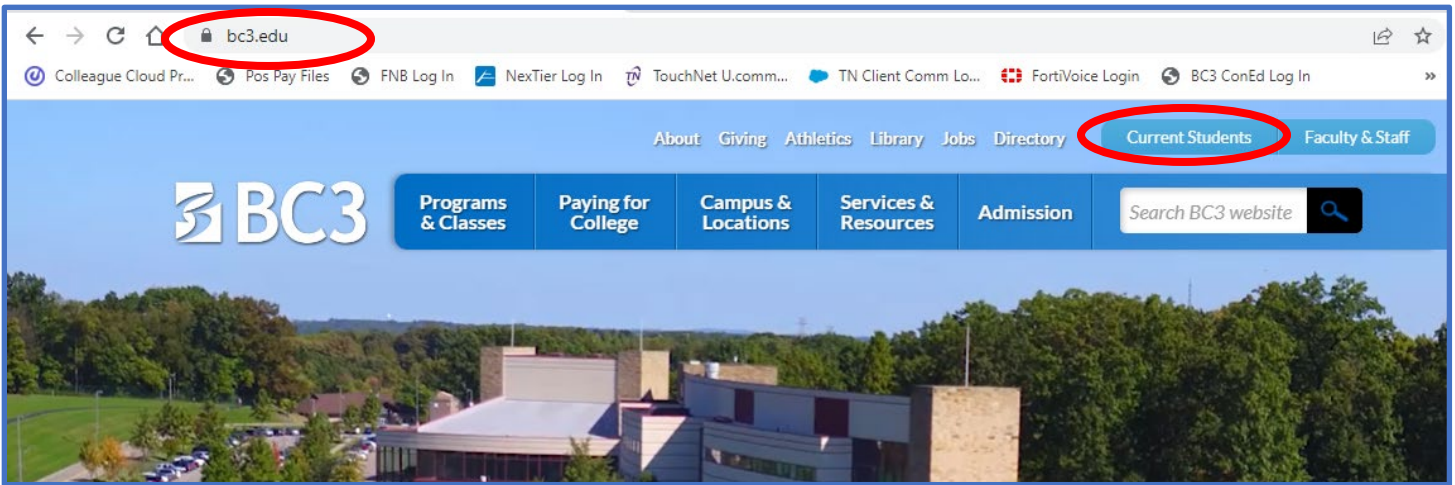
bc3.edu

Colleague Cloud Pr... Pos Pay Files FNB Log In NexTier Log In TouchNet U.comm... TN Client Comm Lo... FortiVoice Login BC3 ConEd Log In »

About Giving Athletics Library Jobs Directory Current Students Faculty & Staff

BC3

Programs & Classes

Paying for College

Campus & Locations

Services & Resources

Admission

Search BC3 website